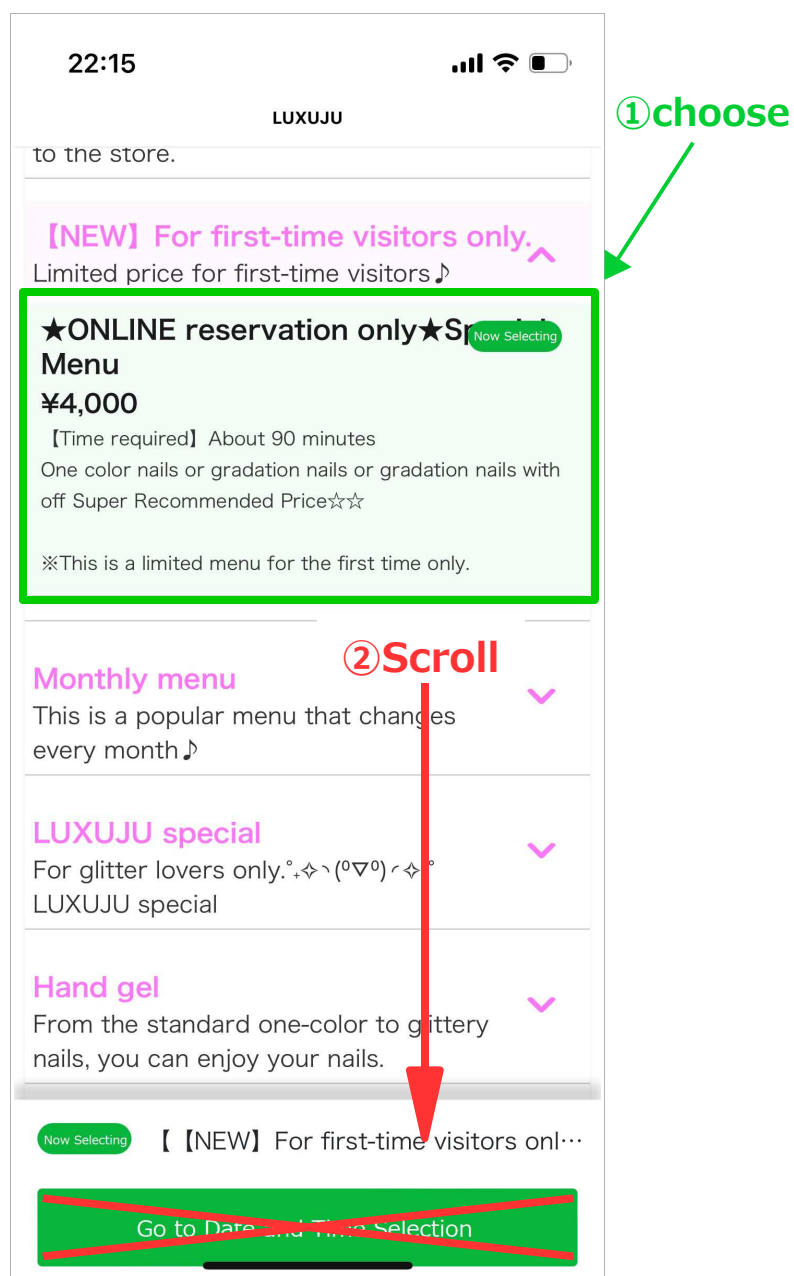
22:15

LUXUJU

①choose

to the store.

【NEW】For first-time visitors only.
Limited price for first-time visitors♪

★ONLINE reservation only★Sp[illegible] Menu
Now Selecting
¥4,000
【Time required】About 90 minutes
One color nails or gradation nails or gradation nails with off Super Recommended Price☆☆

※This is a limited menu for the first time only.

②Scroll

Monthly menu
This is a popular menu that changes every month♪

LUXUJU special
For glitter lovers only.｡˚✧ヽ(⁰▽⁰)ﾉ✧˚
LUXUJU special

Hand gel
From the standard one-color to glittery nails, you can enjoy your nails.

Now Selecting
【【NEW】For first-time visitors onl…

Go to Date and Time Selection